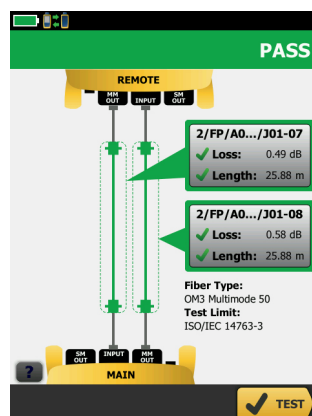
PASS

REMOTE

MM OUT
INPUT
SM OUT

2/FP/A0.../J01-07
Loss: 0.49 dB
Length: 25.88 m

2/FP/A0.../J01-08
Loss: 0.58 dB
Length: 25.88 m

Fiber Type:
OM3 Multimode 50
Test Limit:
ISO/IEC 14763-3

SM OUT
INPUT
MM OUT

?

MAIN

TEST